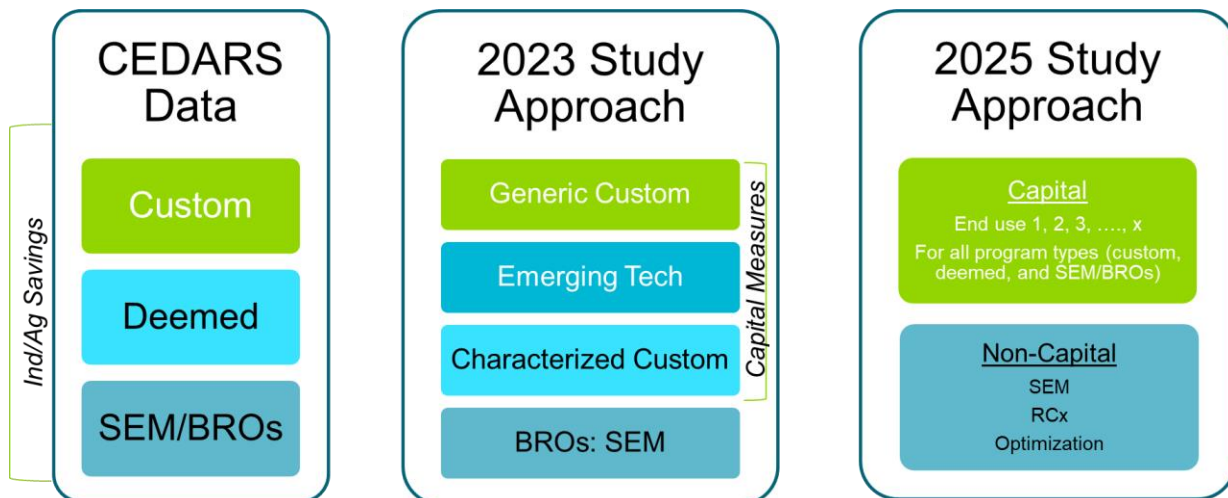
Ind/Ag Savings

CEDARS Data

Custom

Deemed

SEM/BROs

2023 Study Approach

Generic Custom

Emerging Tech

Characterized Custom

Capital Measures

BROs: SEM

2025 Study Approach

Capital

End use 1, 2, 3, …., x

For all program types (custom, deemed, and SEM/BROs)

Non-Capital

SEM

RCx

Optimization